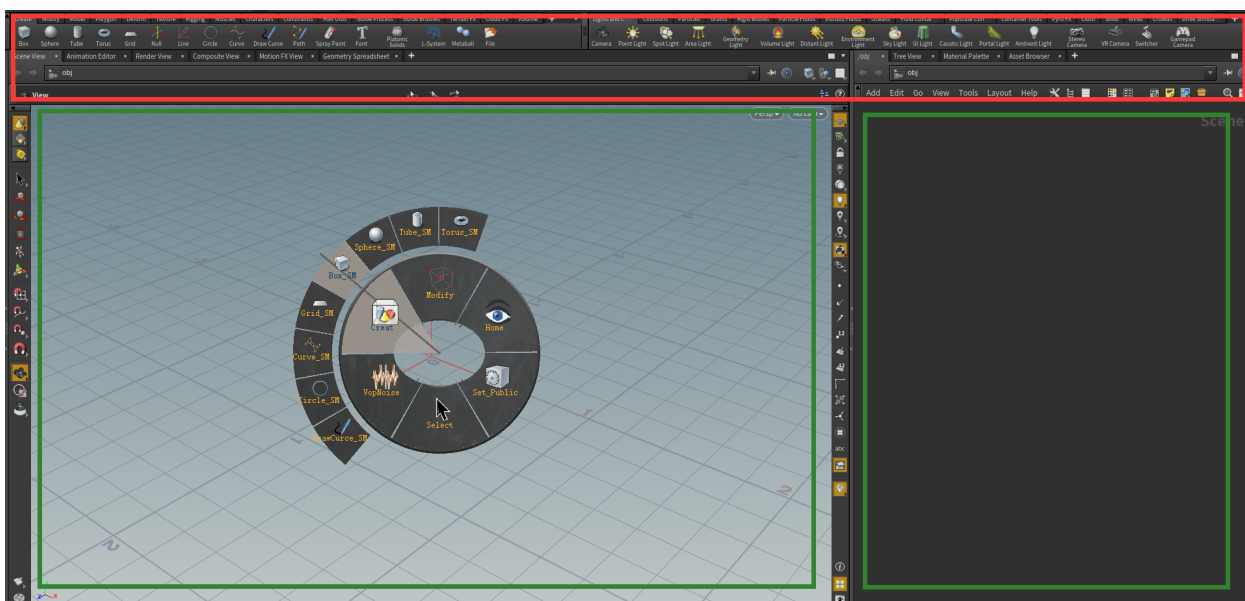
Box Sphere Tube Torus Grid Null Line Circle Curve Draw Curve Path Spray Paint Font Platonic Solids L-System Metaball File

Camera Point Light Spot Light Area Light Geometry Light Volume Light Distant Light Environment Light Sky Light GI Light Caustic Light Portal Light Ambient Light Stereo Camera VR Camera Switcher Gamepad Camera

Scene View Animation Editor Render View Composite View Motion FX View Geometry Spreadsheet +

obj

View

/obj Tree View Material Palette Asset Browser +

obj

Add Edit Go View Tools Layout Help

Persp No cam

Scene

Sphere_SM
Tube_SM
Torus_SM
Box_SM
Grid_SM
Curve_SM
Circle_SM
DrawCurce_SM
Creat
Modify
Home
Set_Public
Select
VopNoise

abc